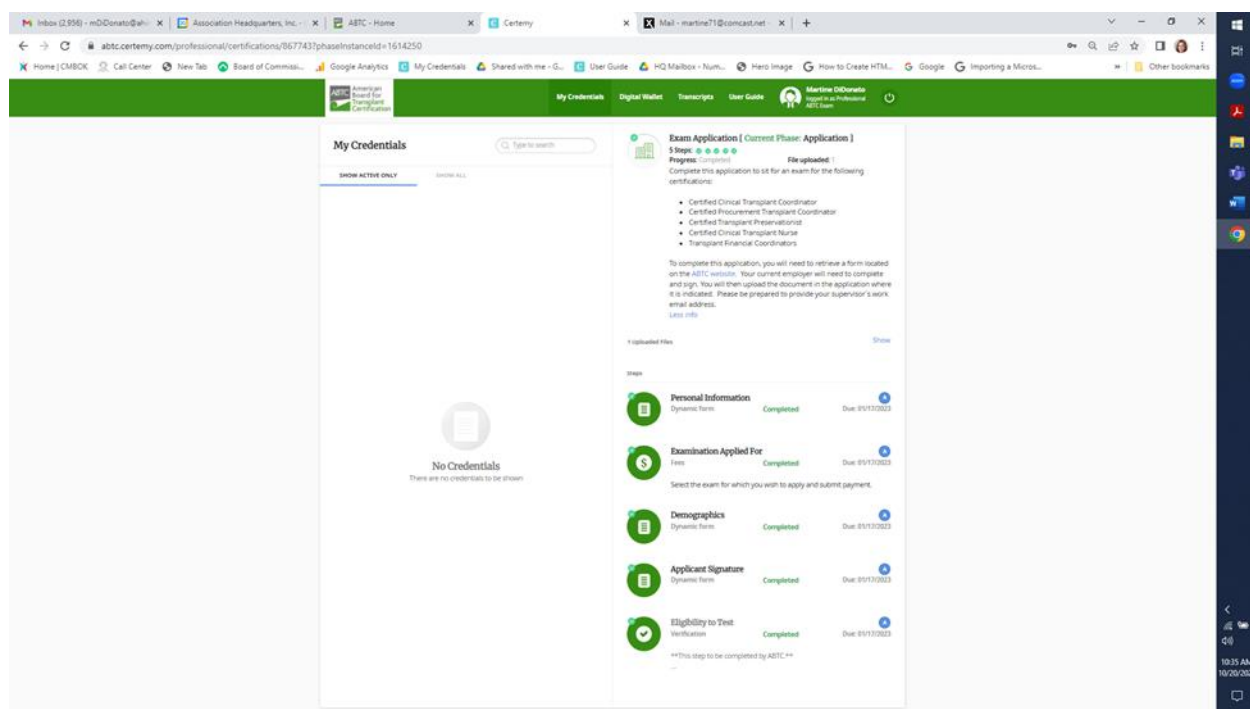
M Inbox (2,956) - mDiDonato@ahi × | Association Headquarters, Inc. × | ABTC - Home × | Certemy × | Mail - martine71@comcast.net × | +

abtc.certemy.com/professional/certifications/8677437phaseInstanceId=1614250

Home | CMBOK | Call Center | New Tab | Board of Commissi... | Google Analytics | My Credentials | Shared with me - G... | User Guide | HQ Mailbox - Num... | Hero Image | How to Create HTM... | Google | Importing a Micros... | » | Other bookmarks

ABTC American Board for Transplant Certification

My Credentials | Digital Wallet | Transcripts | User Guide | Martine DiDonato logged in as Professional ABTC Exam

My Credentials

Type to search

SHOW ACTIVE ONLY | SHOW ALL

No Credentials
There are no credentials to be shown

Exam Application [ Current Phase: Application ]
5 Steps:
Progress: Completed
File uploaded: 1
Complete this application to sit for an exam for the following certifications:

• Certified Clinical Transplant Coordinator
• Certified Procurement Transplant Coordinator
• Certified Transplant Preservationist
• Certified Clinical Transplant Nurse
• Transplant Financial Coordinators

To complete this application, you will need to retrieve a form located on the ABTC website. Your current employer will need to complete and sign. You will then upload the document in the application where it is indicated. Please be prepared to provide your supervisor's work email address.
Less info

1 Uploaded Files | Show

Steps

Personal Information
Dynamic form | Completed | Due: 01/17/2023

Examination Applied For
Fees | Completed | Due: 01/17/2023
Select the exam for which you wish to apply and submit payment.

Demographics
Dynamic form | Completed | Due: 01/17/2023

Applicant Signature
Dynamic form | Completed | Due: 01/17/2023

Eligibility to Test
Verification | Completed | Due: 01/17/2023
**This step to be completed by ABTC.**

10:35 AM
10/20/20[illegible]